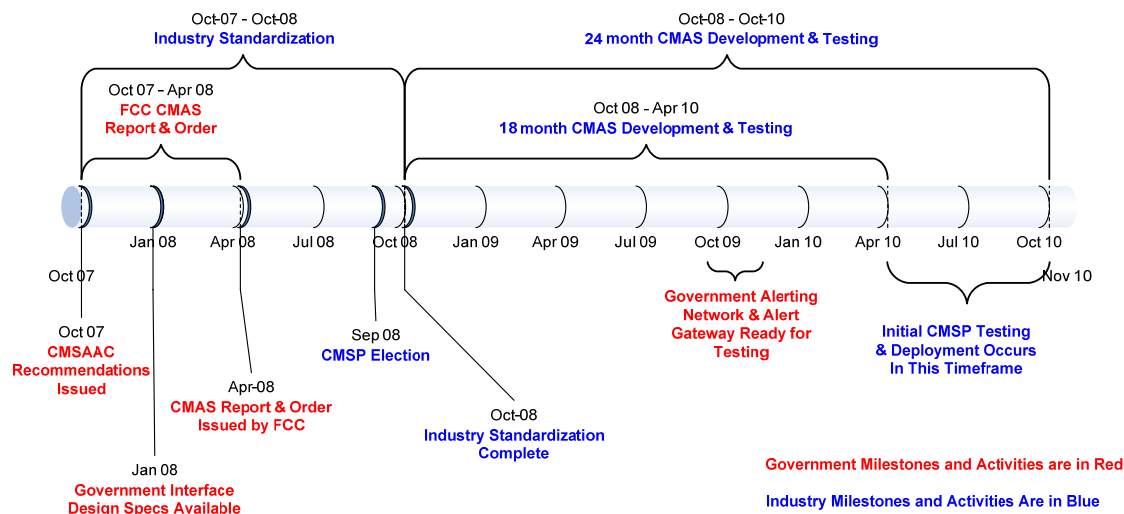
Oct-07 - Oct-08
Industry Standardization

Oct-08 - Oct-10
24 month CMAS Development & Testing

Oct 07 - Apr 08
FCC CMAS Report & Order

Oct 08 - Apr 10
18 month CMAS Development & Testing

Jan 08 Apr 08 Jul 08 Oct 08 Jan 09 Apr 09 Jul 09 Oct 09 Jan 10 Apr 10 Jul 10 Oct 10

Oct 07

Nov 10

Oct 07
CMSAAC Recommendations Issued

Apr-08
CMAS Report & Order Issued by FCC

Sep 08
CMSP Election

Government Alerting Network & Alert Gateway Ready for Testing

Initial CMSP Testing & Deployment Occurs In This Timeframe

Oct-08
Industry Standardization Complete

Jan 08
Government Interface Design Specs Available

Government Milestones and Activities are in Red

Industry Milestones and Activities Are in Blue